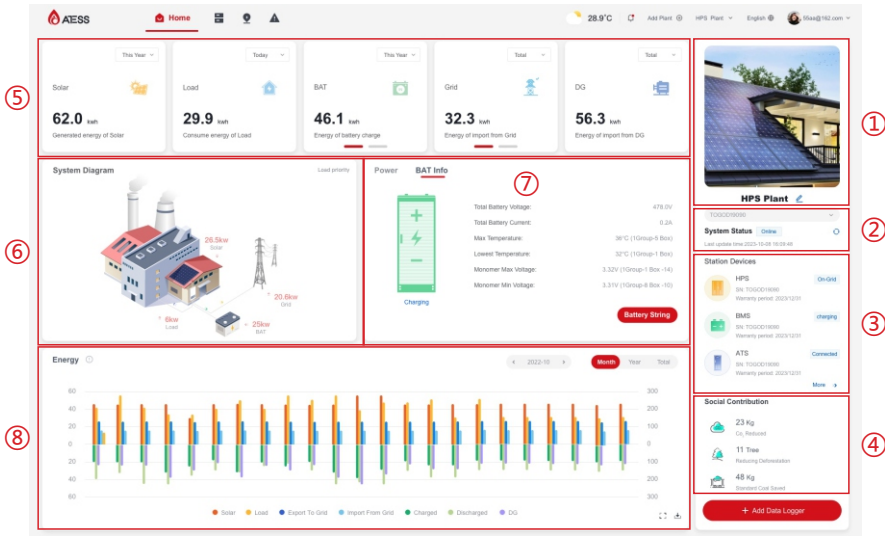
AESS Home 28.9°C Add Plant HPS Plant English 55xx@162.com

⑤

This Year
Solar
62.0 kwh
Generated energy of Solar

Today
Load
29.9 kwh
Consume energy of Load

This Year
BAT
46.1 kwh
Energy of battery charge

Total
Grid
32.3 kwh
Energy of import from Grid

Total
DG
56.3 kwh
Energy of import from DG

①
HPS Plant

②
TOGOD19080
System Status Online
Last update time:2023-10-09 16:09:46

③
Station Devices
HPS On-Grid
SN: TOGOD19080
Warranty period: 2023/12/01
BMS charging
SN: TOGOD19080
Warranty period: 2023/12/01
ATS Connected
SN: TOGOD19080
Warranty period: 2023/12/01
More

④
Social Contribution
23 Kg
$Co_2$ Reduced
11 Tree
Reducing Deforestation
48 Kg
Standard Coal Saved

+ Add Data Logger

⑥
System Diagram
Load priority
26.5kw Solar
20.6kw Grid
6kw Load
25kw BAT

Power BAT Info
⑦
Charging
Total Battery Voltage: 478.0V
Total Battery Current: 0.2A
Max Temperature: 36°C (1Group-5 Box)
Lowest Temperature: 32°C (1Group-1 Box)
Monomer Max Voltage: 3.32V (1Group-1 Box -14)
Monomer Min Voltage: 3.31V (1Group-8 Box -10)
Battery String

⑧
Energy
2022-10
Month Year Total
60 40 20 0 20 40 60
300 200 100 0 100 200 300
Solar Load Export To Grid Import From Grid Charged Discharged DG